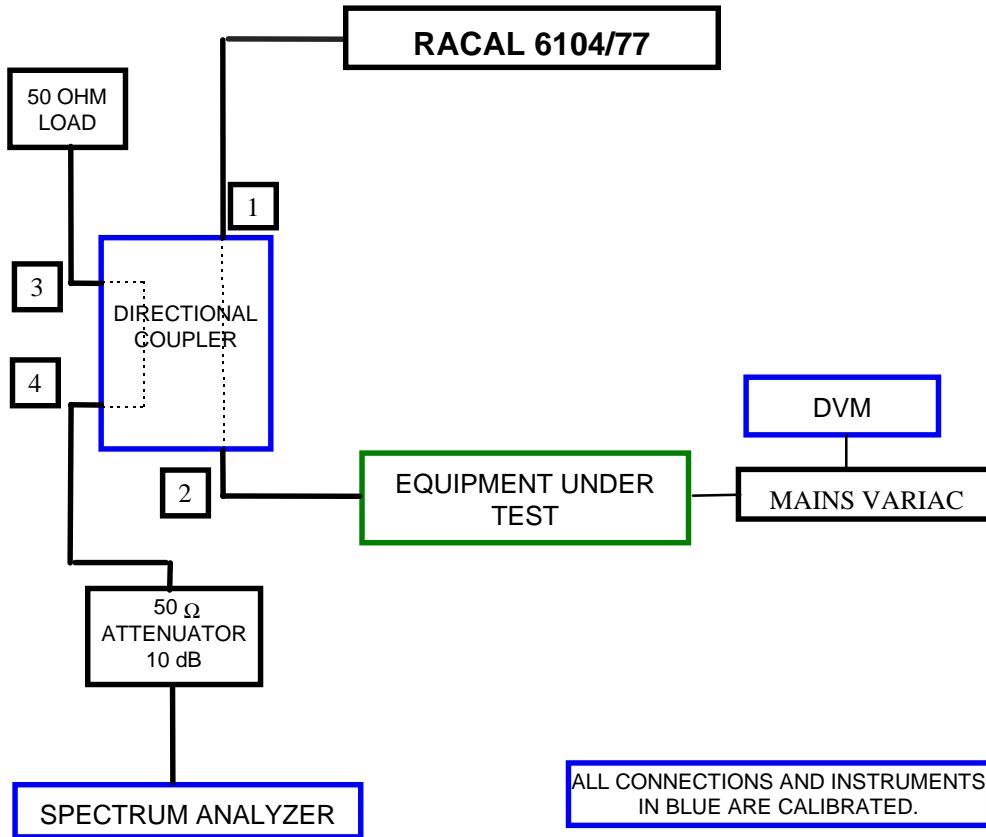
RACAL 6104/77

50 OHM LOAD

1

3

DIRECTIONAL COUPLER

4

DVM

2

EQUIPMENT UNDER TEST

MAINS VARIAC

50 $\Omega$ ATTENUATOR 10 dB

SPECTRUM ANALYZER

ALL CONNECTIONS AND INSTRUMENTS IN BLUE ARE CALIBRATED.